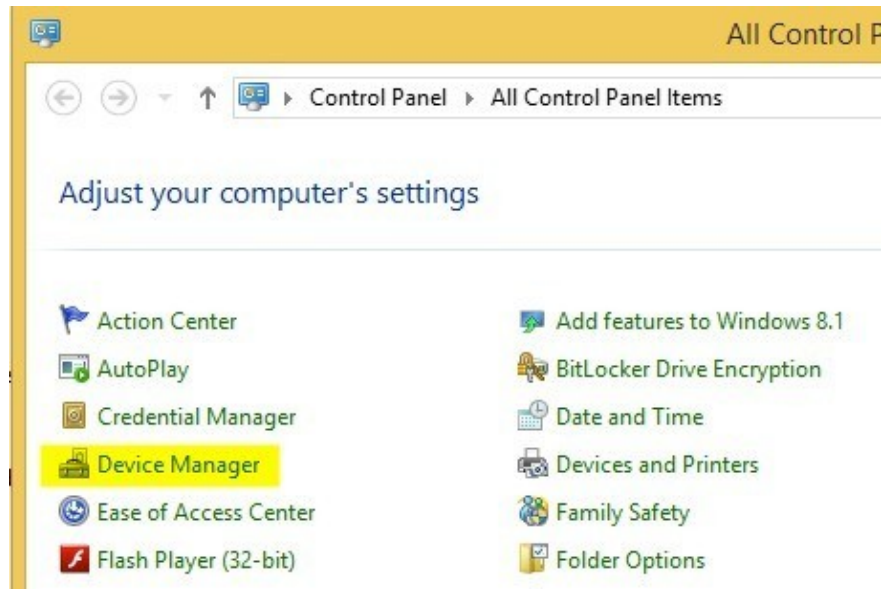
All Control P

Control Panel ▸ All Control Panel Items

Adjust your computer's settings

Action Center
AutoPlay
Credential Manager
Device Manager
Ease of Access Center
Flash Player (32-bit)

Add features to Windows 8.1
BitLocker Drive Encryption
Date and Time
Devices and Printers
Family Safety
Folder Options